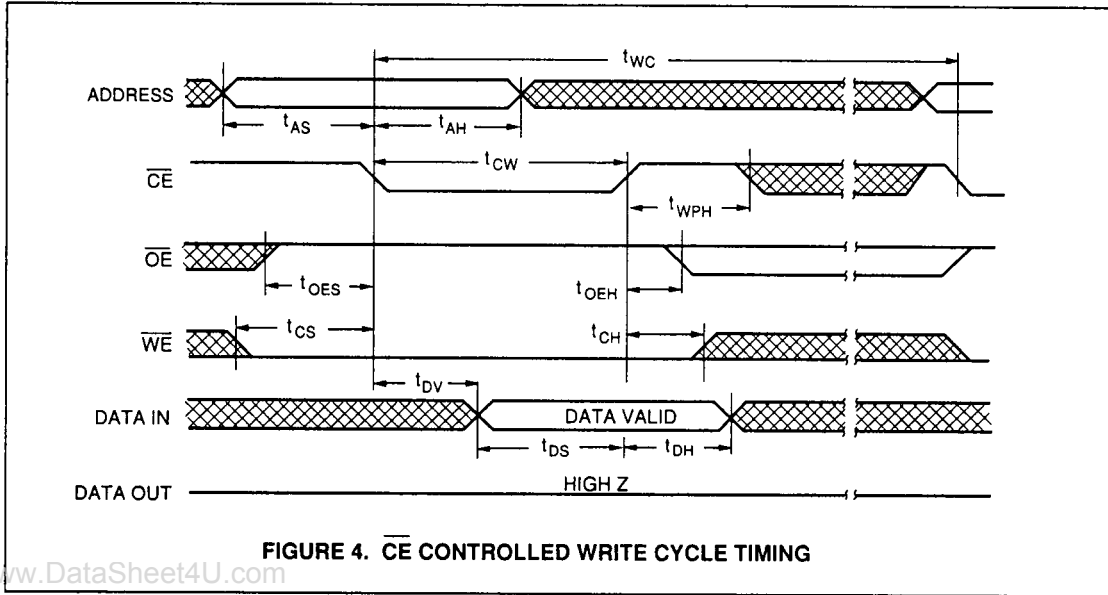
$t_{WC}$

ADDRESS

$t_{AS}$

$t_{AH}$

$\overline{CE}$

$t_{CW}$

$t_{WPH}$

$\overline{OE}$

$t_{OES}$

$t_{OEH}$

$\overline{WE}$

$t_{CS}$

$t_{CH}$

$t_{DV}$

DATA IN

DATA VALID

$t_{DS}$

$t_{DH}$

DATA OUT

HIGH Z

FIGURE 4. $\overline{CE}$ CONTROLLED WRITE CYCLE TIMING

w.DataSheet4U.com